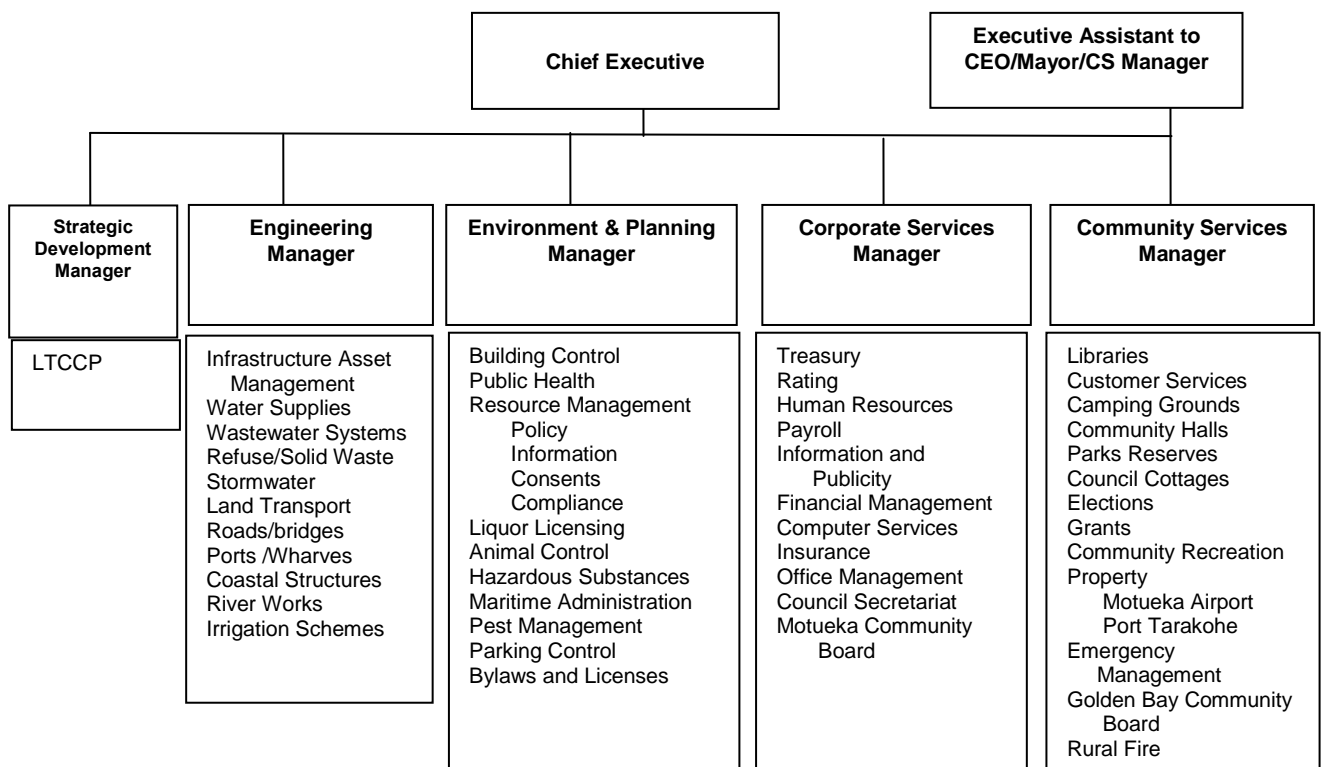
Chief Executive

Executive Assistant to CEO/Mayor/CS Manager

Strategic Development Manager

LTCCP

Engineering Manager

Infrastructure Asset Management
Water Supplies
Wastewater Systems
Refuse/Solid Waste
Stormwater
Land Transport
Roads/bridges
Ports /Wharves
Coastal Structures
River Works
Irrigation Schemes

Environment & Planning Manager

Building Control
Public Health
Resource Management
Policy
Information
Consents
Compliance
Liquor Licensing
Animal Control
Hazardous Substances
Maritime Administration
Pest Management
Parking Control
Bylaws and Licenses

Corporate Services Manager

Treasury
Rating
Human Resources
Payroll
Information and Publicity
Financial Management
Computer Services
Insurance
Office Management
Council Secretariat
Motueka Community Board

Community Services Manager

Libraries
Customer Services
Camping Grounds
Community Halls
Parks Reserves
Council Cottages
Elections
Grants
Community Recreation
Property
Motueka Airport
Port Tarakohe
Emergency Management
Golden Bay Community Board
Rural Fire